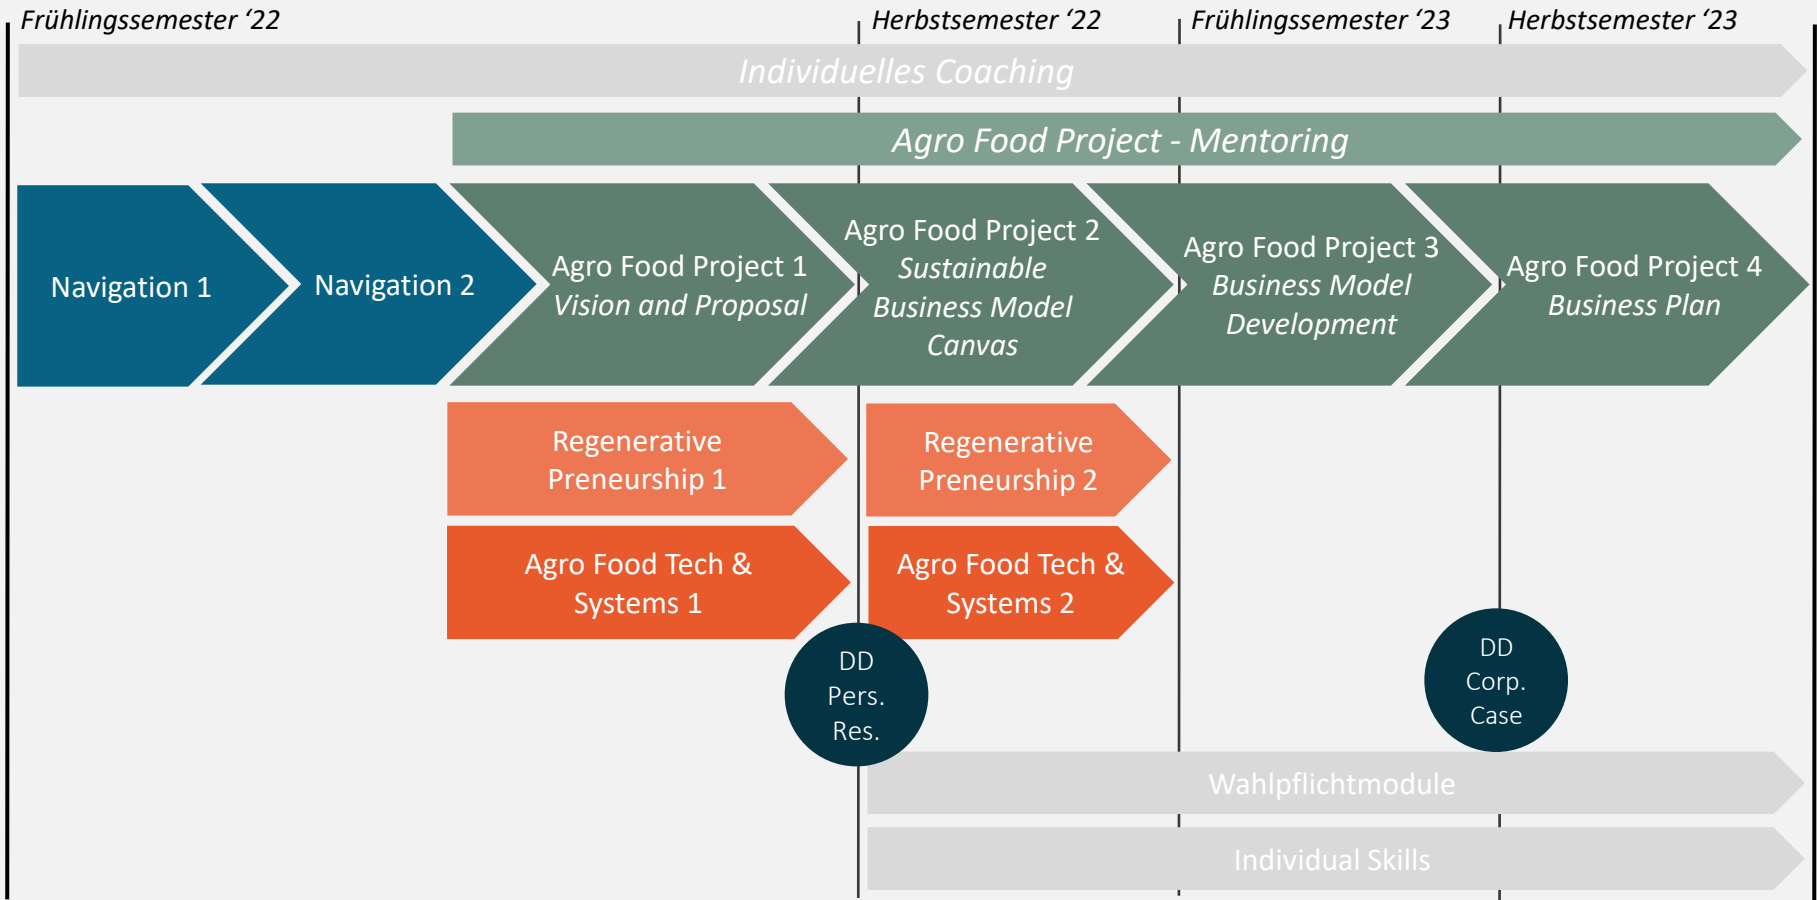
Frühlingssemester '22

Herbstsemester '22

Frühlingssemester '23

Herbstsemester '23

Individuelles Coaching

Agro Food Project - Mentoring

Navigation 1

Navigation 2

Agro Food Project 1
Vision and Proposal

Agro Food Project 2
Sustainable Business Model Canvas

Agro Food Project 3
Business Model Development

Agro Food Project 4
Business Plan

Regenerative Preneurship 1

Regenerative Preneurship 2

Agro Food Tech & Systems 1

Agro Food Tech & Systems 2

DD Pers. Res.

DD Corp. Case

Wahlpflichtmodule

Individual Skills